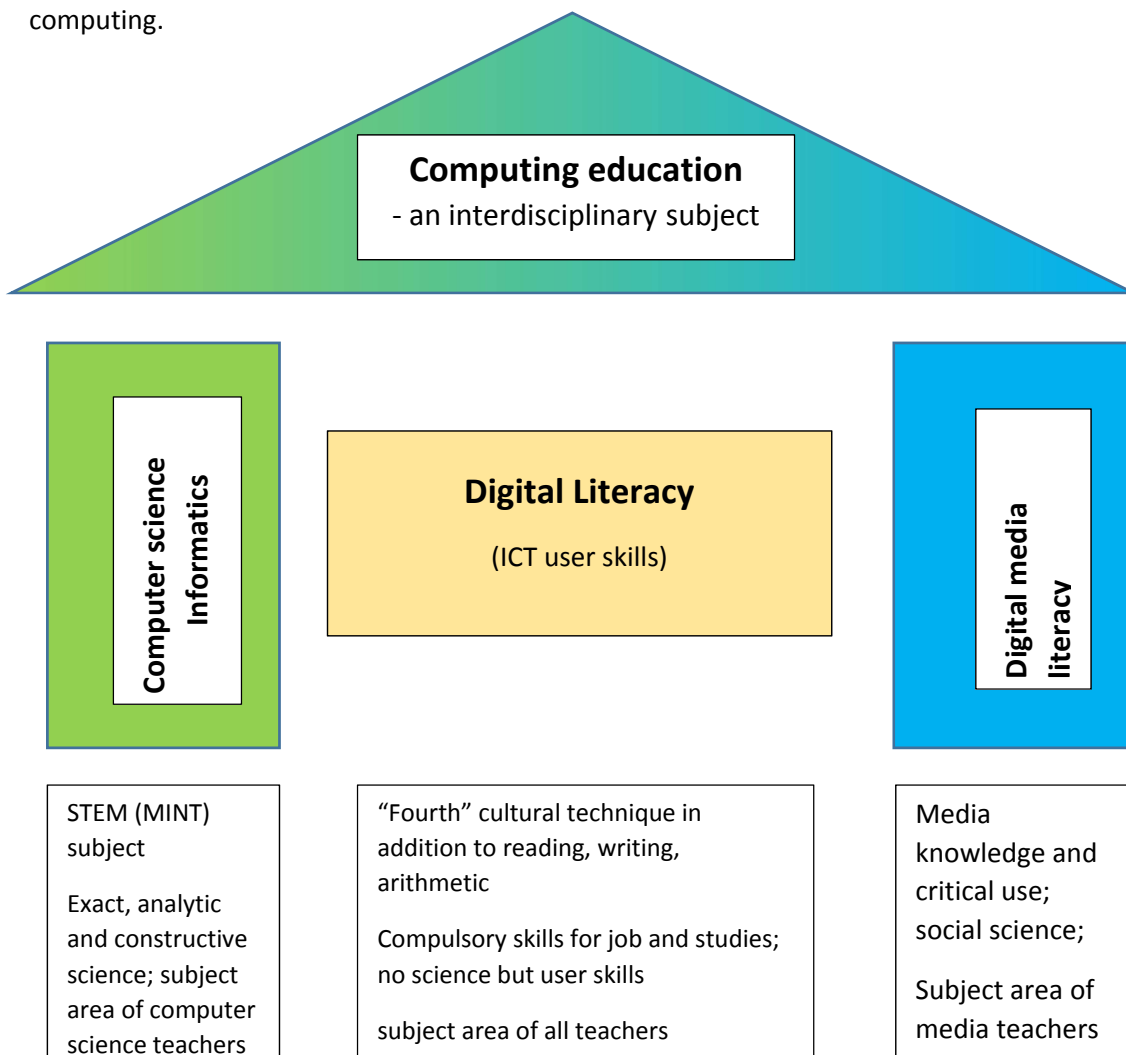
computing.

**Computing education**
- an interdisciplinary subject

**Computer science Informatics**

**Digital Literacy**
(ICT user skills)

**Digital media literacy**

STEM (MINT) subject

Exact, analytic and constructive science; subject area of computer science teachers

“Fourth” cultural technique in addition to reading, writing, arithmetic

Compulsory skills for job and studies; no science but user skills

subject area of all teachers

Media knowledge and critical use; social science;

Subject area of media teachers